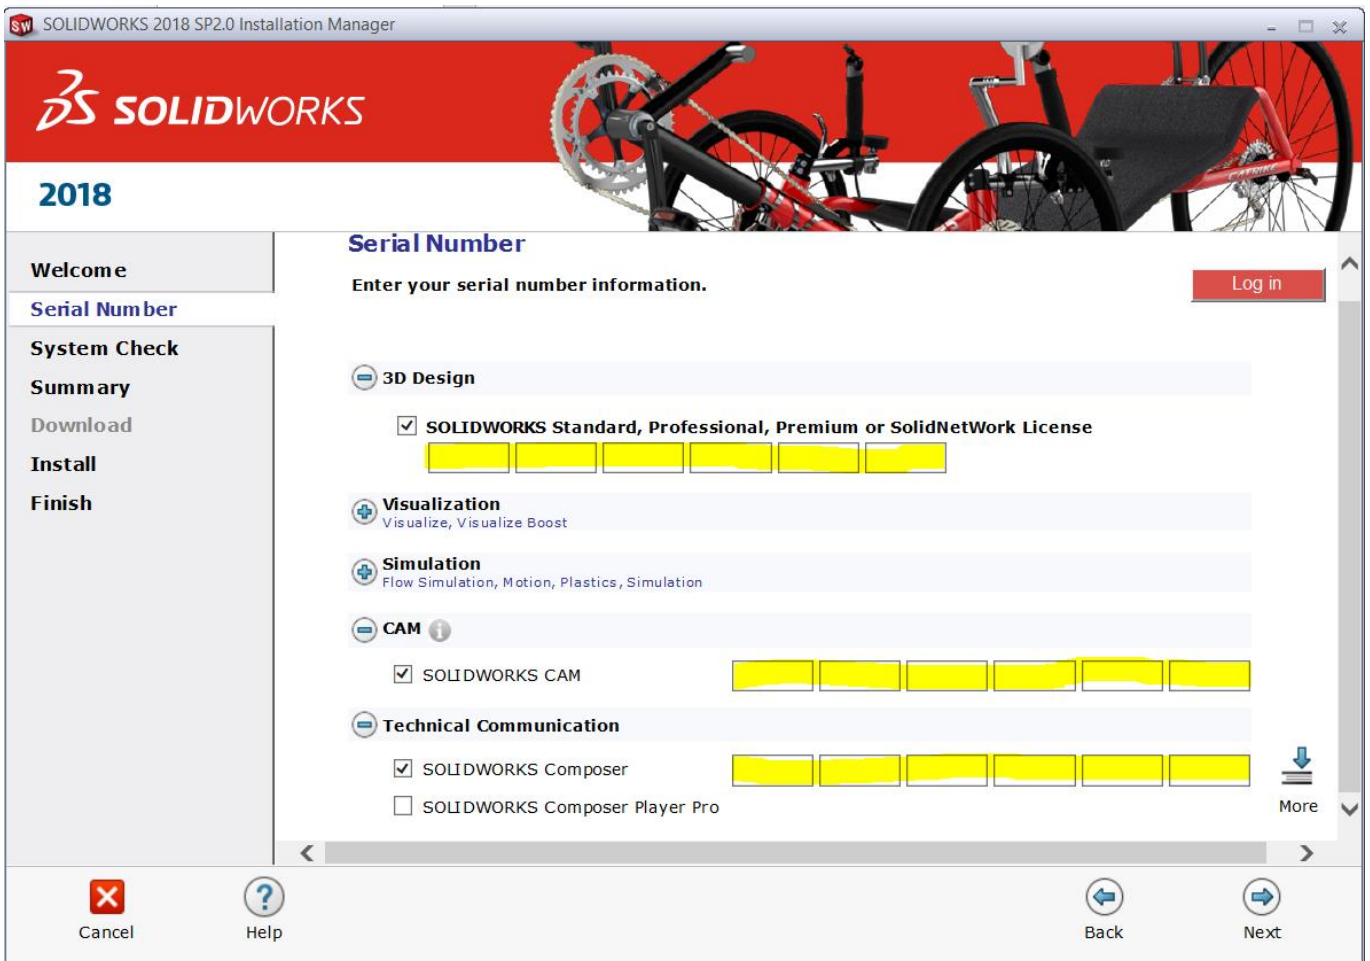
SOLIDWORKS 2018 SP2.0 Installation Manager

SOLIDWORKS

2018

Welcome
Serial Number
System Check
Summary
Download
Install
Finish

Serial Number

Enter your serial number information.

Log in

3D Design

SOLIDWORKS Standard, Professional, Premium or SolidNetWork License

Visualization
Visualize, Visualize Boost

Simulation
Flow Simulation, Motion, Plastics, Simulation

CAM

SOLIDWORKS CAM

Technical Communication

SOLIDWORKS Composer

SOLIDWORKS Composer Player Pro

More

Cancel

Help

Back

Next